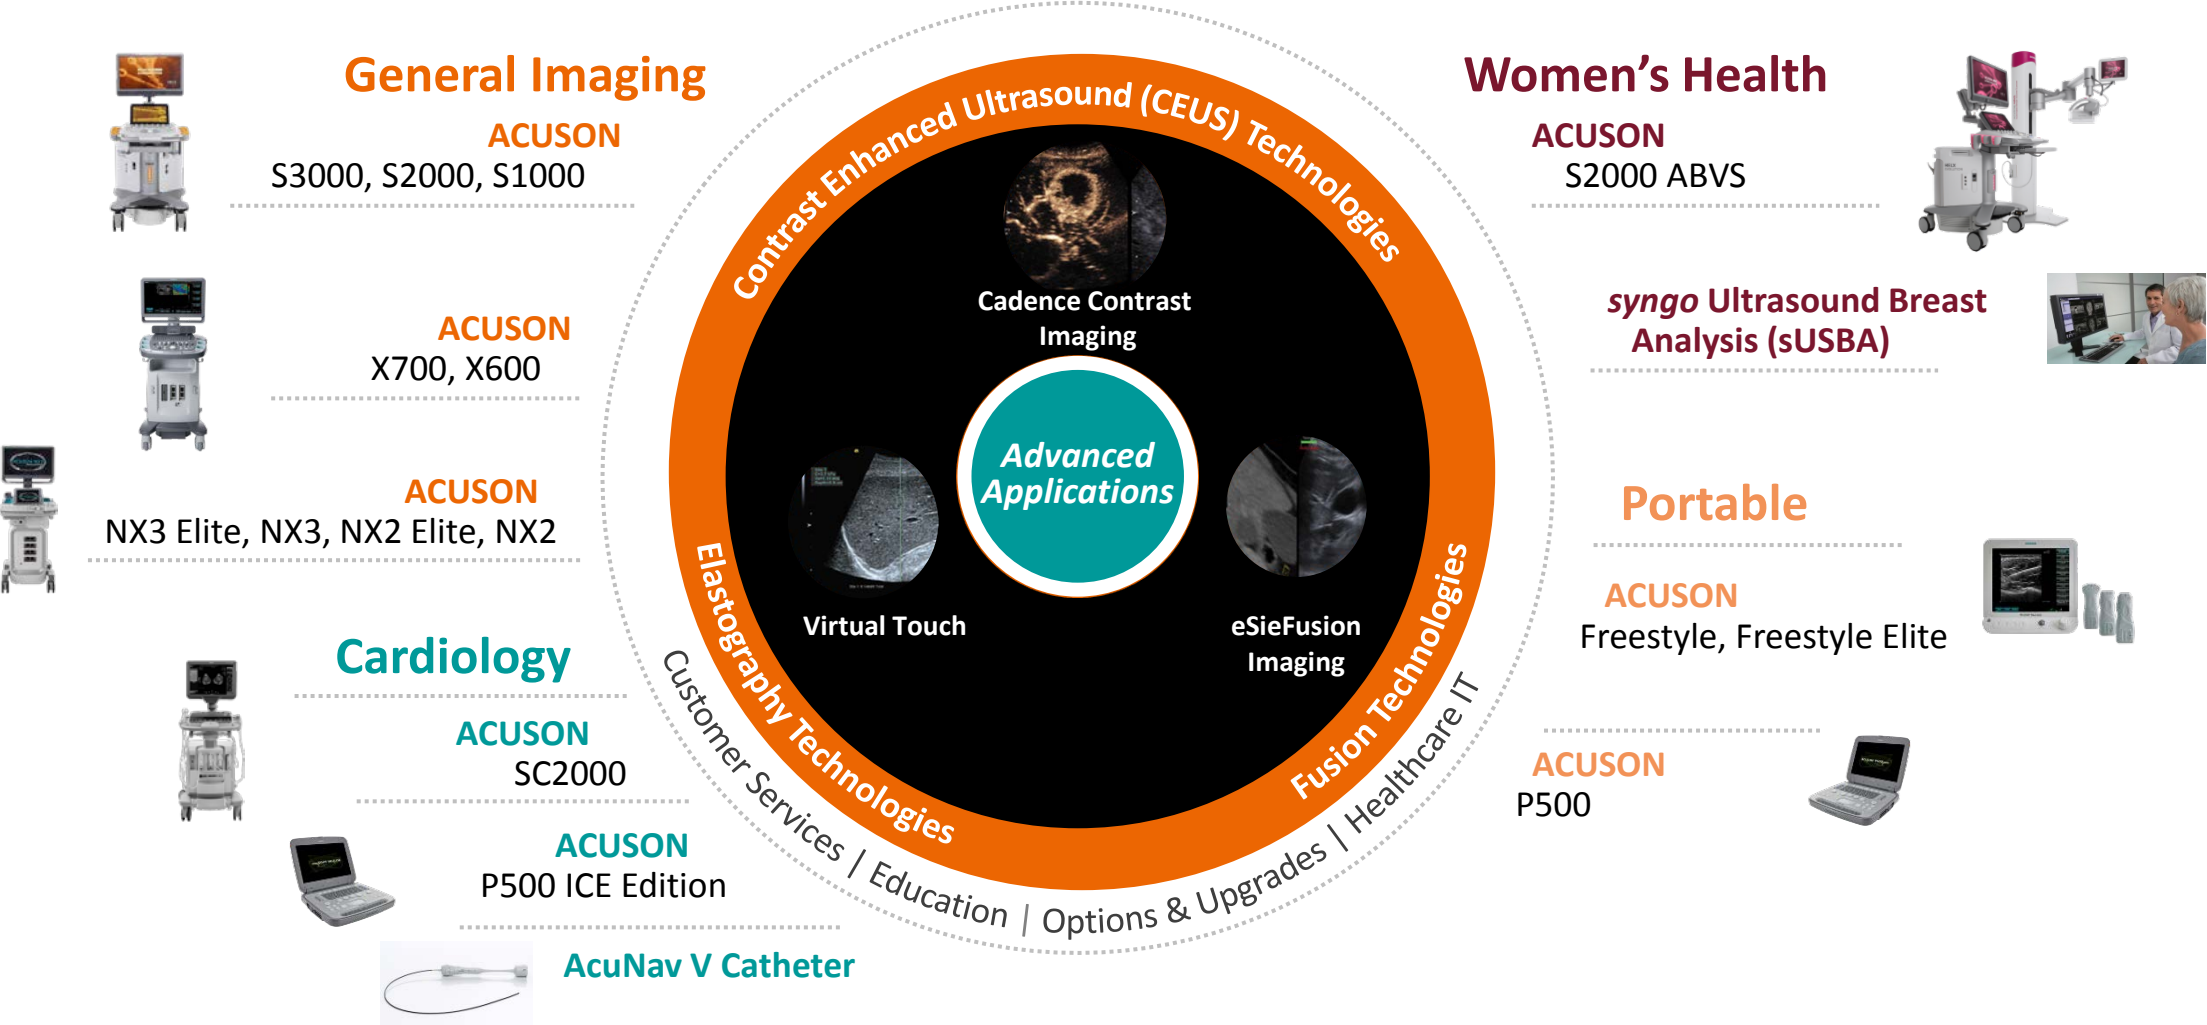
General Imaging

ACUSON
S3000, S2000, S1000

ACUSON
X700, X600

ACUSON
NX3 Elite, NX3, NX2 Elite, NX2

Cardiology

ACUSON
SC2000

ACUSON
P500 ICE Edition

AcuNav V Catheter

Contrast Enhanced Ultrasound (CEUS) Technologies

Cadence Contrast Imaging

Advanced Applications

Virtual Touch

eSieFusion Imaging

Elastography Technologies

Fusion Technologies

Customer Services | Education | Options & Upgrades | Healthcare IT

Women's Health

ACUSON
S2000 ABVS

*syngo* Ultrasound Breast Analysis (sUSBA)

Portable

ACUSON
Freestyle, Freestyle Elite

ACUSON
P500